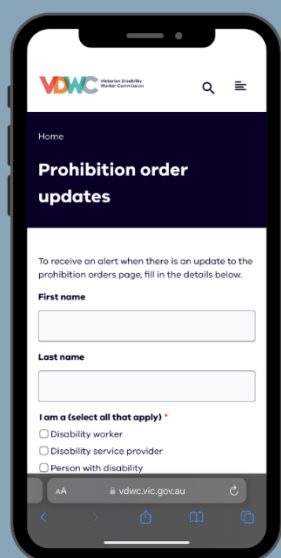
VDWC Victorian Disability Worker Commission

Home

Prohibition order updates

To receive an alert when there is an update to the prohibition orders page, fill in the details below.

First name

Last name

I am a (select all that apply) *

Disability worker

Disability service provider

Person with disability

AA vdwc.vic.gov.au